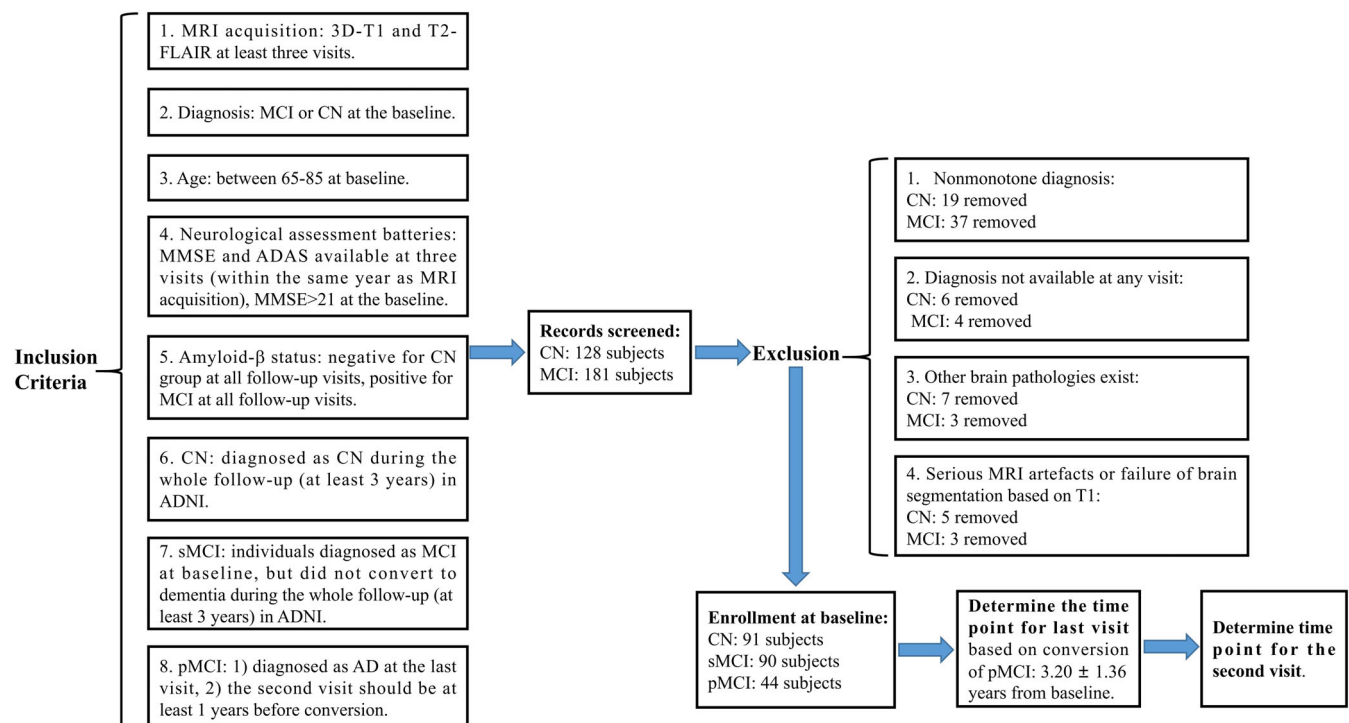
Inclusion Criteria

1. MRI acquisition: 3D-T1 and T2-FLAIR at least three visits.

2. Diagnosis: MCI or CN at the baseline.

3. Age: between 65-85 at baseline.

4. Neurological assessment batteries: MMSE and ADAS available at three visits (within the same year as MRI acquisition), MMSE>21 at the baseline.

5. Amyloid-β status: negative for CN group at all follow-up visits, positive for MCI at all follow-up visits.

6. CN: diagnosed as CN during the whole follow-up (at least 3 years) in ADNI.

7. sMCI: individuals diagnosed as MCI at baseline, but did not convert to dementia during the whole follow-up (at least 3 years) in ADNI.

8. pMCI: 1) diagnosed as AD at the last visit, 2) the second visit should be at least 1 years before conversion.

Records screened:
CN: 128 subjects
MCI: 181 subjects

Exclusion

1. Nonmonotone diagnosis:
CN: 19 removed
MCI: 37 removed

2. Diagnosis not available at any visit:
CN: 6 removed
MCI: 4 removed

3. Other brain pathologies exist:
CN: 7 removed
MCI: 3 removed

4. Serious MRI artefacts or failure of brain segmentation based on T1:
CN: 5 removed
MCI: 3 removed

Enrollment at baseline:
CN: 91 subjects
sMCI: 90 subjects
pMCI: 44 subjects

Determine the time point for last visit based on conversion of pMCI: 3.20 ± 1.36 years from baseline.

Determine time point for the second visit.